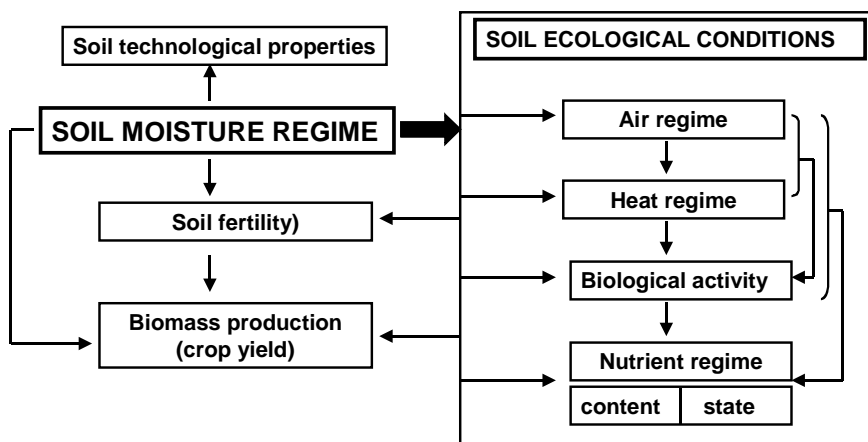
Soil technological properties

SOIL MOISTURE REGIME

Soil fertility)

Biomass production (crop yield)

SOIL ECOLOGICAL CONDITIONS

Air regime

Heat regime

Biological activity

Nutrient regime

| content | state |
|---|---|